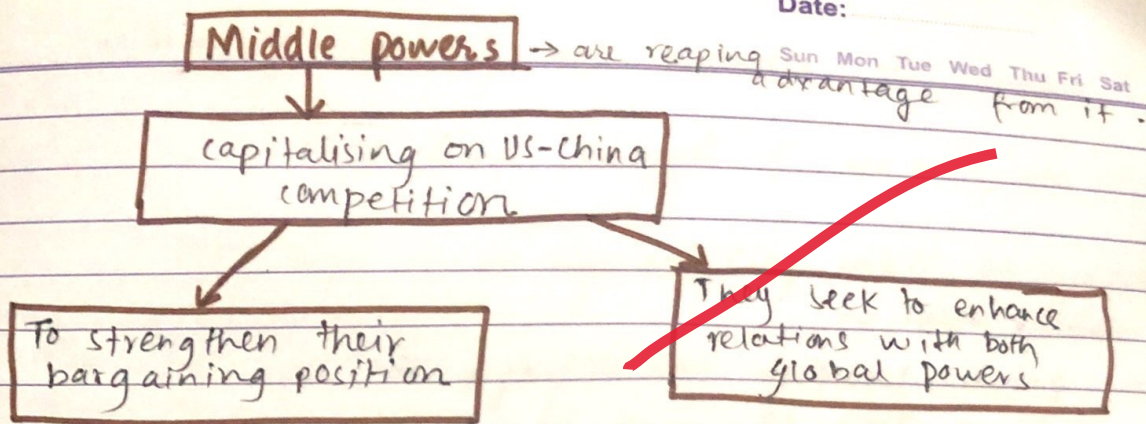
Date:

Sun Mon Tue Wed Thu Fri Sat

Middle powers → are reaping advantage from it.

capitalising on US-China competition

To strengthen their bargaining position

They seek to enhance relations with both global powers